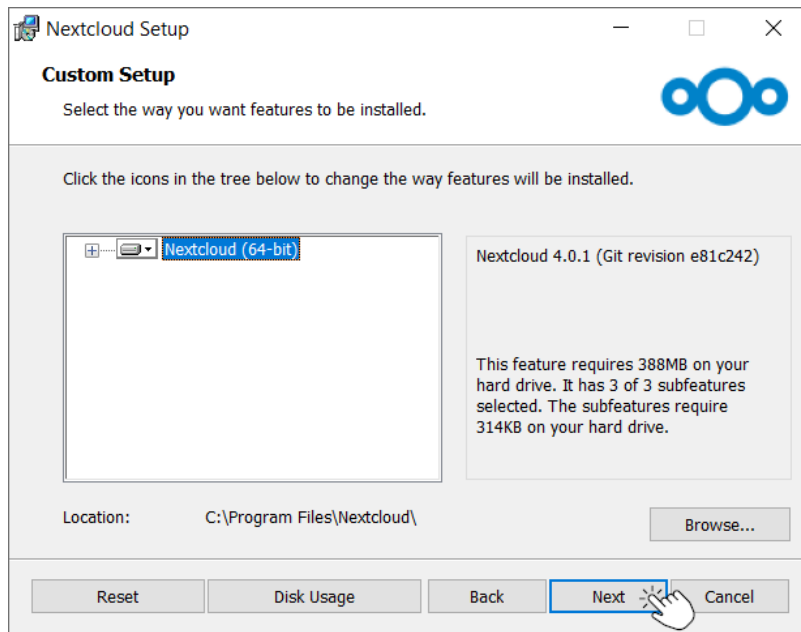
Nextcloud Setup

Custom Setup

Select the way you want features to be installed.

Click the icons in the tree below to change the way features will be installed.

Nextcloud (64-bit)

Nextcloud 4.0.1 (Git revision e81c242)

This feature requires 388MB on your hard drive. It has 3 of 3 subfeatures selected. The subfeatures require 314KB on your hard drive.

Location: C:\Program Files\Nextcloud\

Browse...

Reset Disk Usage Back Next Cancel